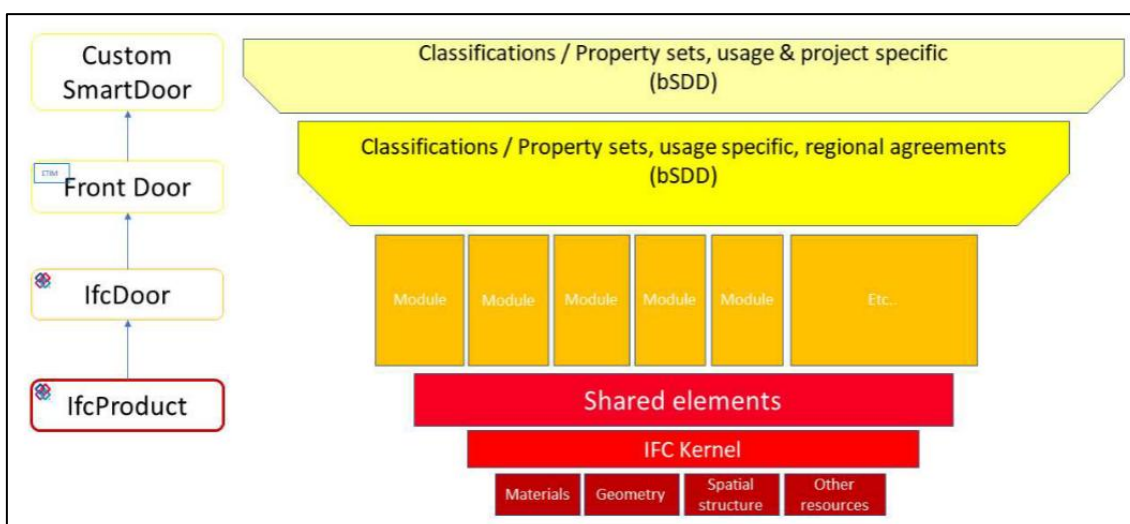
Custom SmartDoor

ETIM

Front Door

IfcDoor

IfcProduct

Classifications / Property sets, usage & project specific (bSDD)

Classifications / Property sets, usage specific, regional agreements (bSDD)

| Module | Module | Module | Module | Module | Etc.. |
|---|---|---|---|---|---|

Shared elements

IFC Kernel

| Materials | Geometry | Spatial structure | Other resources |
|---|---|---|---|